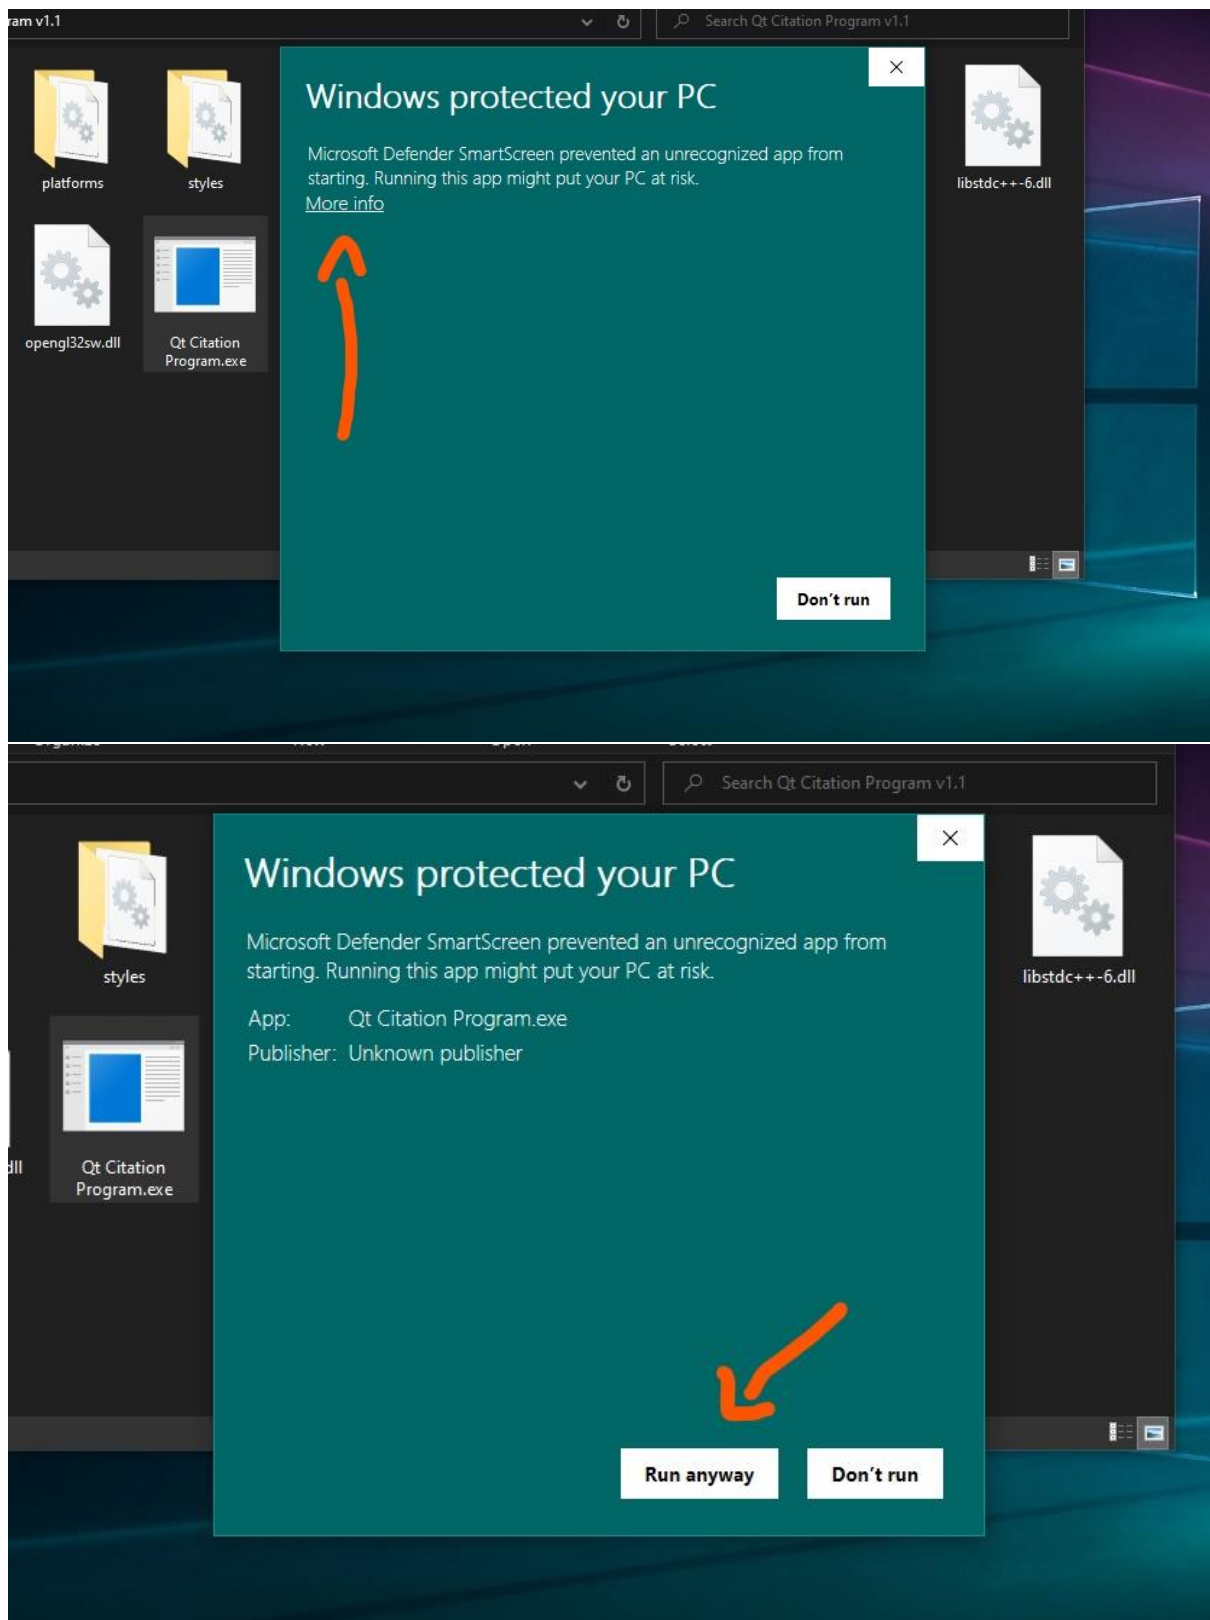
ram v1.1

Search Qt Citation Program v1.1

platforms

styles

opengl32sw.dll

Qt Citation Program.exe

libstdc++-6.dll

×

Windows protected your PC

Microsoft Defender SmartScreen prevented an unrecognized app from starting. Running this app might put your PC at risk.

More info

Don't run

Search Qt Citation Program v1.1

styles

Qt Citation Program.exe

dll

libstdc++-6.dll

×

Windows protected your PC

Microsoft Defender SmartScreen prevented an unrecognized app from starting. Running this app might put your PC at risk.

App: Qt Citation Program.exe

Publisher: Unknown publisher

Run anyway

Don't run